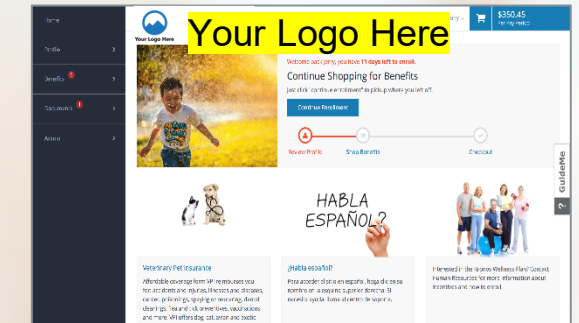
Home

Profile

Benefits

Documents

Admin

Your Logo Here

Your Logo Here

ry

$350.45

Per Pay Period

Welcome back Jerry, you have 11 days left to enroll.

Continue Shopping for Benefits

Just click "continue enrollment" to pick up where you left off.

Continue Enrollment

Review Profile

Shop Benefits

Checkout

GuideMe

?

HABLA ESPAÑOL?

Veterinary Pet Insurance

Affordable coverage from VPI reimburses you for accidents and injuries, illnesses and diseases, cancer, poisonings, spaying or neutering, dental cleanings, flea and tick preventives, vaccinations and more. VPI offers dog, cat, avian and exotic

¿Habla español?

Para acceder a este en español, haga clic en su nombre en la esquina superior derecha. El necesita ayuda. Tomo el centro de soporte.

Interested in the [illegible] Wellness Plan? Contact Human Resources for more information about incentives and how to enroll.